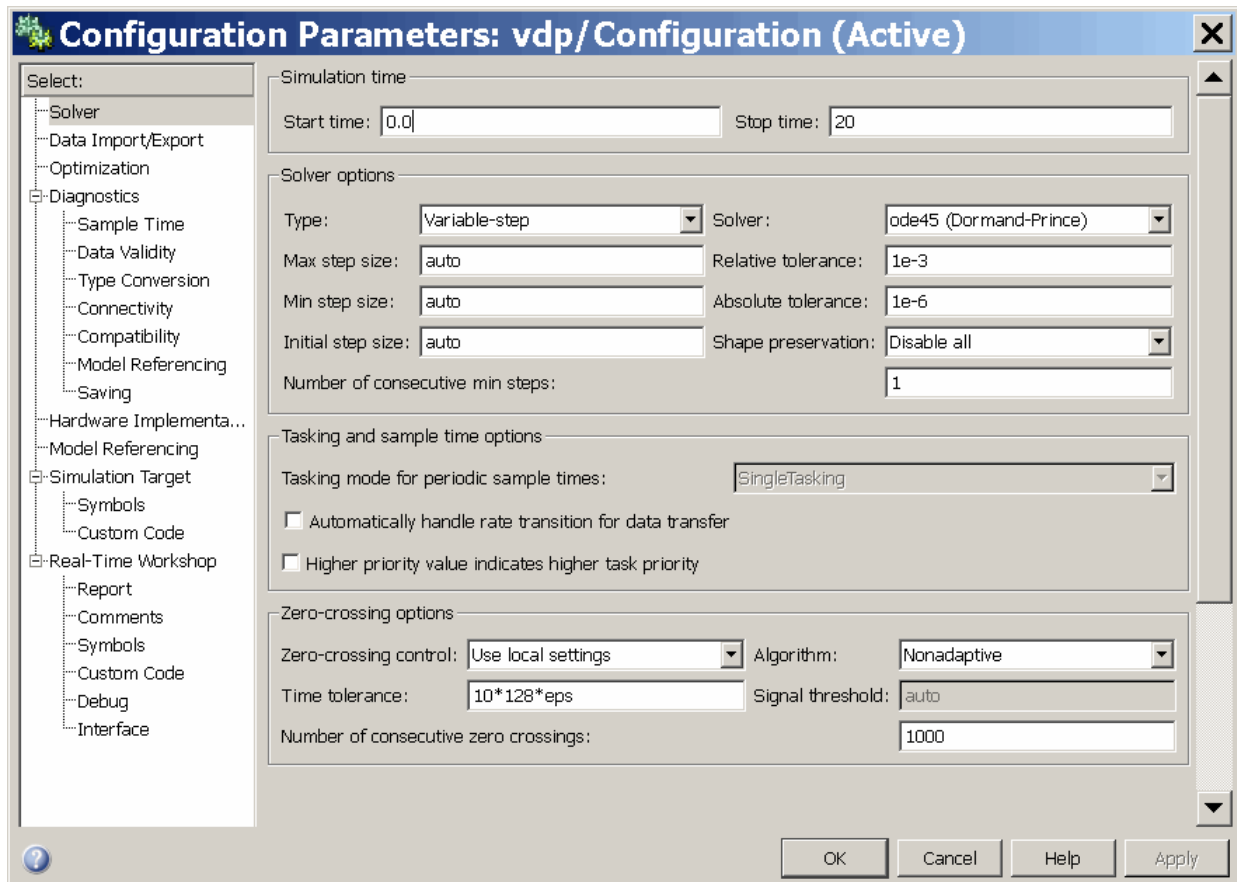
Configuration Parameters: vdp/Configuration (Active)

Select:
Solver
Data Import/Export
Optimization
Diagnostics
Sample Time
Data Validity
Type Conversion
Connectivity
Compatibility
Model Referencing
Saving
Hardware Implementa...
Model Referencing
Simulation Target
Symbols
Custom Code
Real-Time Workshop
Report
Comments
Symbols
Custom Code
Debug
Interface

Simulation time
Start time: 0.0
Stop time: 20

Solver options
Type: Variable-step
Solver: ode45 (Dormand-Prince)
Max step size: auto
Relative tolerance: 1e-3
Min step size: auto
Absolute tolerance: 1e-6
Initial step size: auto
Shape preservation: Disable all
Number of consecutive min steps: 1

Tasking and sample time options
Tasking mode for periodic sample times: SingleTasking
Automatically handle rate transition for data transfer
Higher priority value indicates higher task priority

Zero-crossing options
Zero-crossing control: Use local settings
Algorithm: Nonadaptive
Time tolerance: 10*128*eps
Signal threshold: auto
Number of consecutive zero crossings: 1000

OK
Cancel
Help
Apply